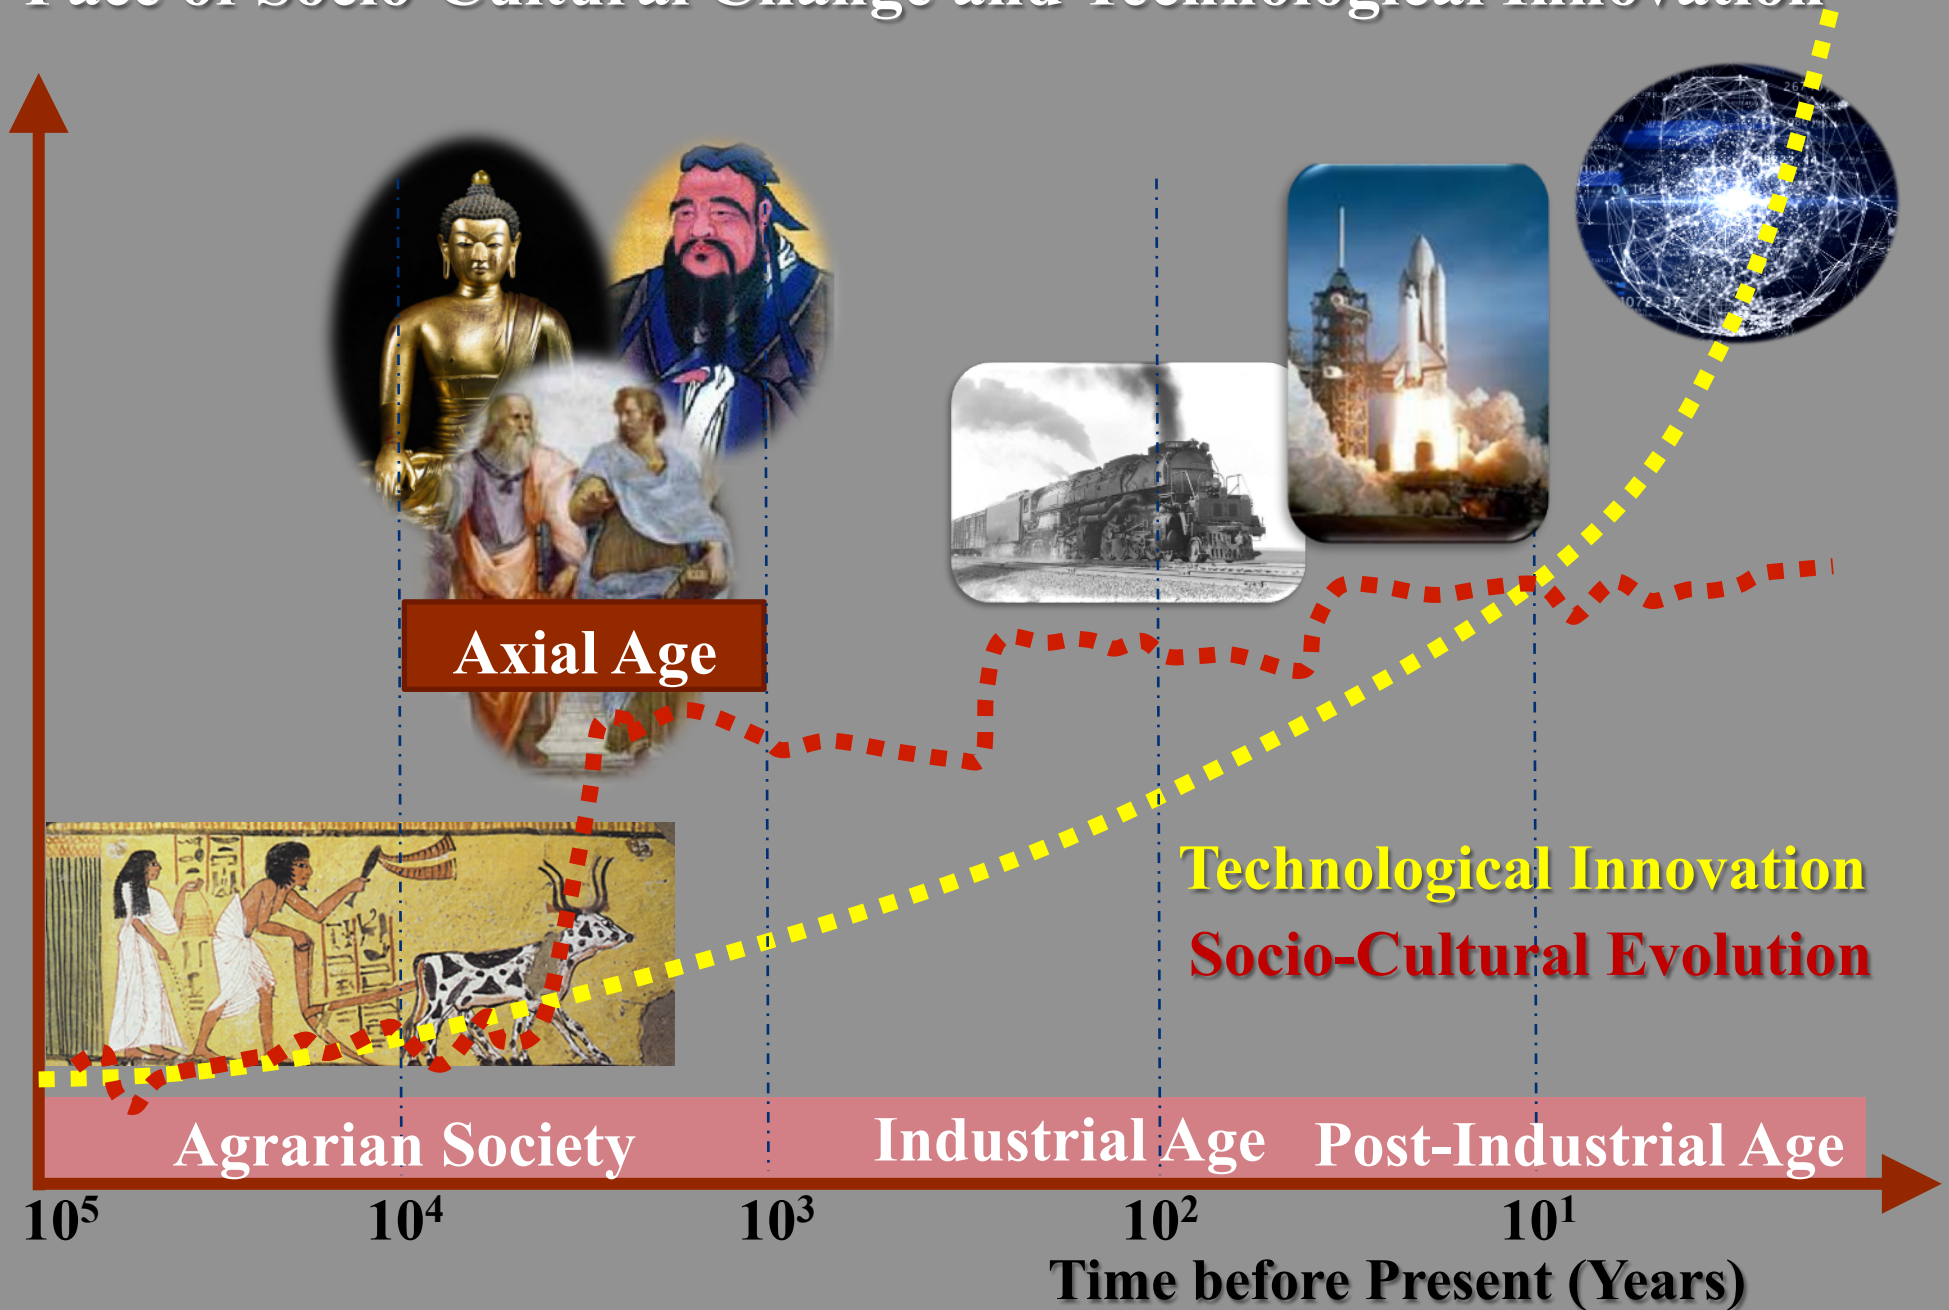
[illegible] of Socio-Cultural Change and Technological Innovation

Axial Age

Technological Innovation
Socio-Cultural Evolution

Agrarian Society
Industrial Age
Post-Industrial Age

$10^5$
$10^4$
$10^3$
$10^2$
$10^1$
Time before Present (Years)